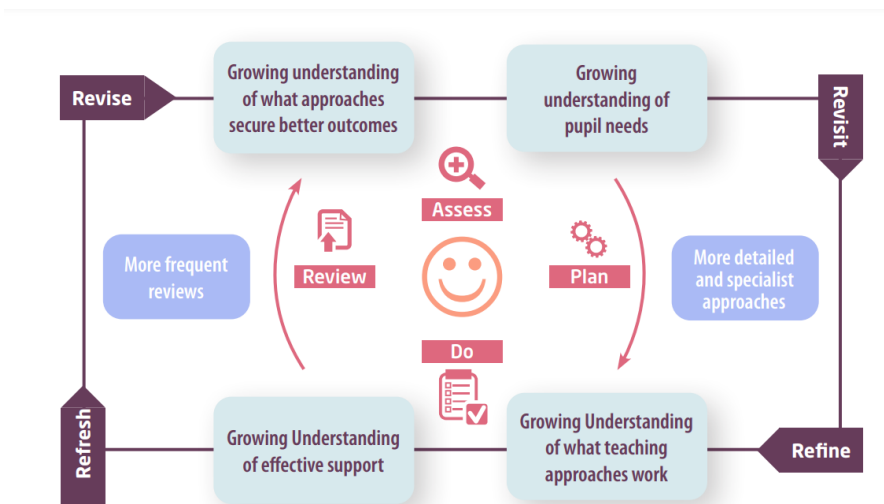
Revise

Growing understanding of what approaches secure better outcomes

Growing understanding of pupil needs

Revisit

Assess

More frequent reviews

Review

Plan

More detailed and specialist approaches

Do

Refresh

Growing Understanding of effective support

Growing Understanding of what teaching approaches work

Refine